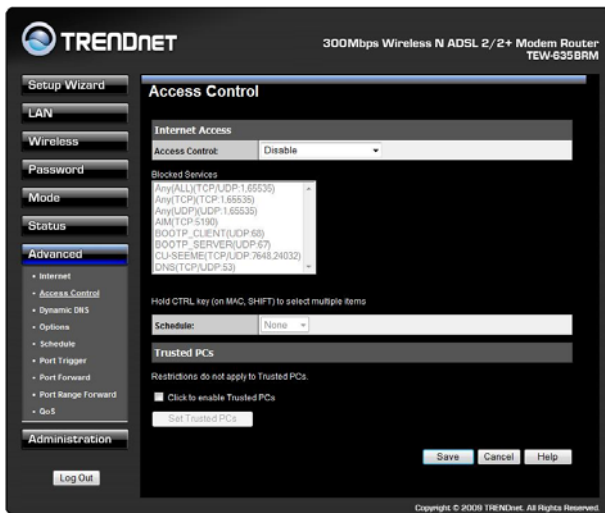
TRENDNET

300Mbps Wireless N ADSL 2/2+ Modem Router
TEW-635BRM

Setup Wizard
LAN
Wireless
Password
Mode
Status
Advanced
• Internet
• Access Control
• Dynamic DNS
• Options
• Schedule
• Port Trigger
• Port Forward
• Port Range Forward
• QoS
Administration
Log Out

Access Control

Internet Access

Access Control: Disable

Blocked Services
Any(ALL)(TCP/UDP:1,65535)
Any(TCP)(TCP:1,65535)
Any(UDP)(UDP:1,65535)
AIM(TCP:5190)
BOOTP_CLIENT(UDP:68)
BOOTP_SERVER(UDP:67)
CU-SEEME(TCP/UDP:7648,24032)
DNS(TCP/UDP:53)

Hold CTRL key (on MAC, SHIFT) to select multiple items

Schedule: None

Trusted PCs

Restrictions do not apply to Trusted PCs.

Click to enable Trusted PCs

Set Trusted PCs

Save Cancel Help

Copyright © 2009 TRENDnet. All Rights Reserved.